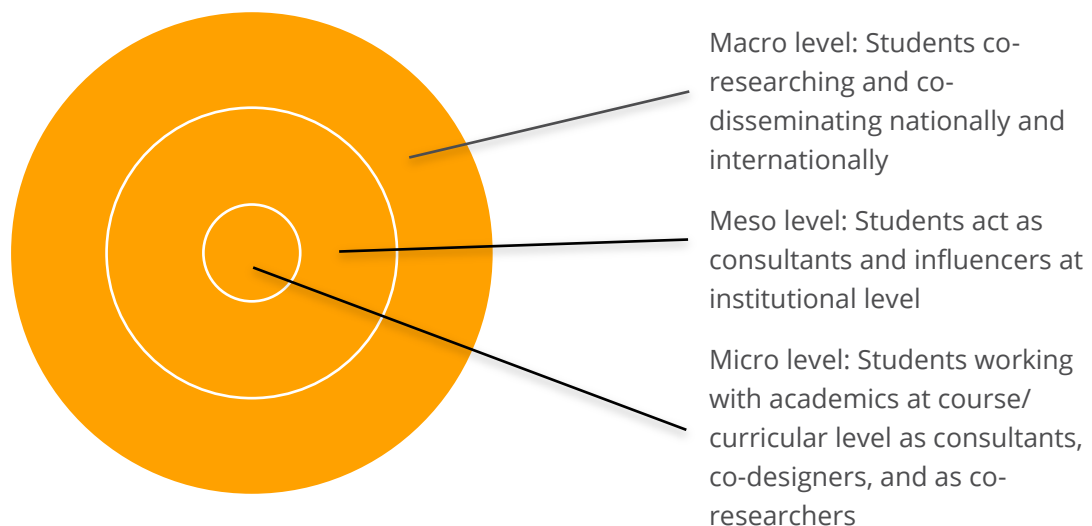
Macro level: Students co-researching and co-disseminating nationally and internationally

Meso level: Students act as consultants and influencers at institutional level

Micro level: Students working with academics at course/ curricular level as consultants, co-designers, and as co-researchers